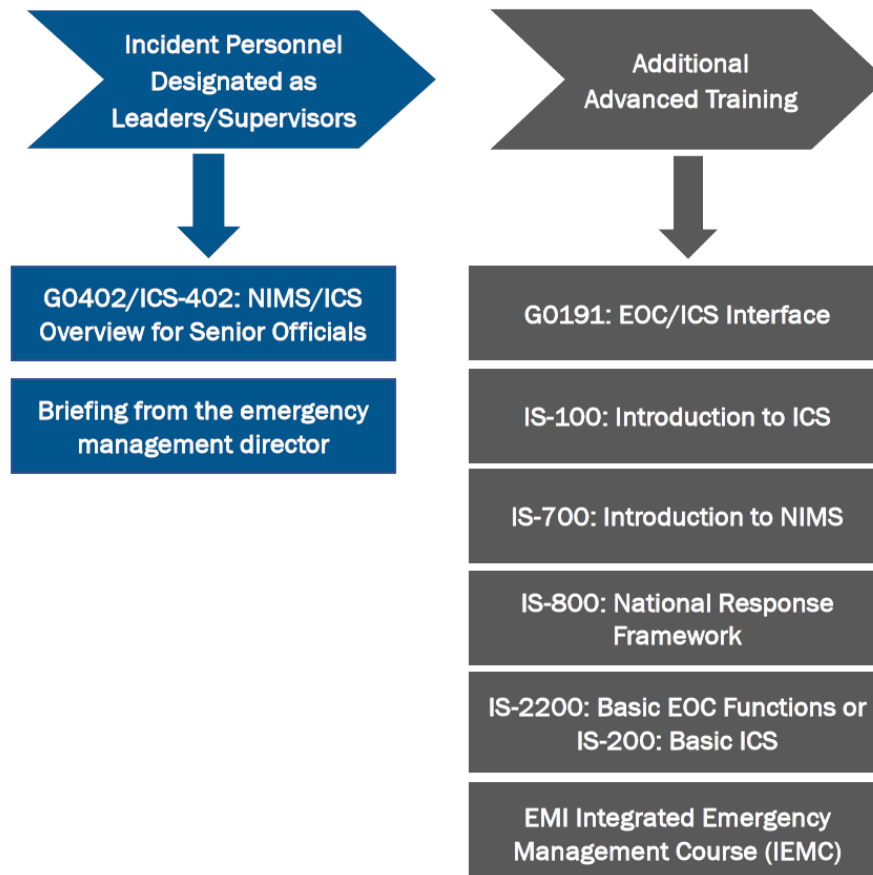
Incident Personnel Designated as Leaders/Supervisors

G0402/ICS-402: NIMS/ICS Overview for Senior Officials

Briefing from the emergency management director

Additional Advanced Training

G0191: EOC/ICS Interface

IS-100: Introduction to ICS

IS-700: Introduction to NIMS

IS-800: National Response Framework

IS-2200: Basic EOC Functions or IS-200: Basic ICS

EMI Integrated Emergency Management Course (IEMC)